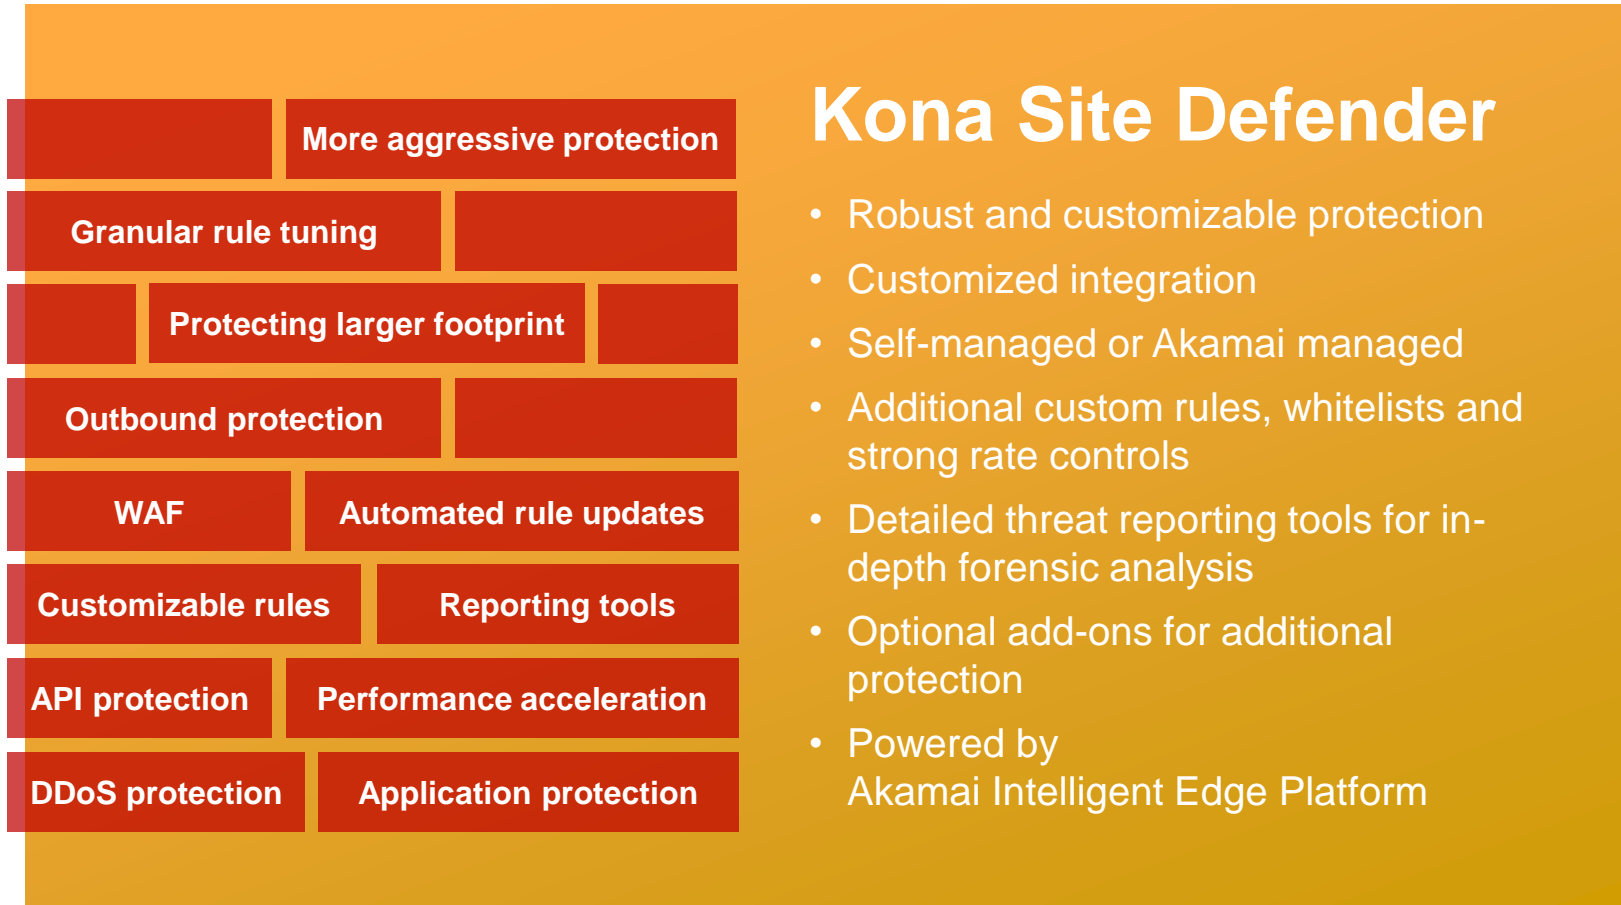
More aggressive protection

Granular rule tuning

Protecting larger footprint

Outbound protection

WAF

Automated rule updates

Customizable rules

Reporting tools

API protection

Performance acceleration

DDoS protection

Application protection

Kona Site Defender

- Robust and customizable protection
- Customized integration
- Self-managed or Akamai managed
- Additional custom rules, whitelists and strong rate controls
- Detailed threat reporting tools for in-depth forensic analysis
- Optional add-ons for additional protection
- Powered by Akamai Intelligent Edge Platform